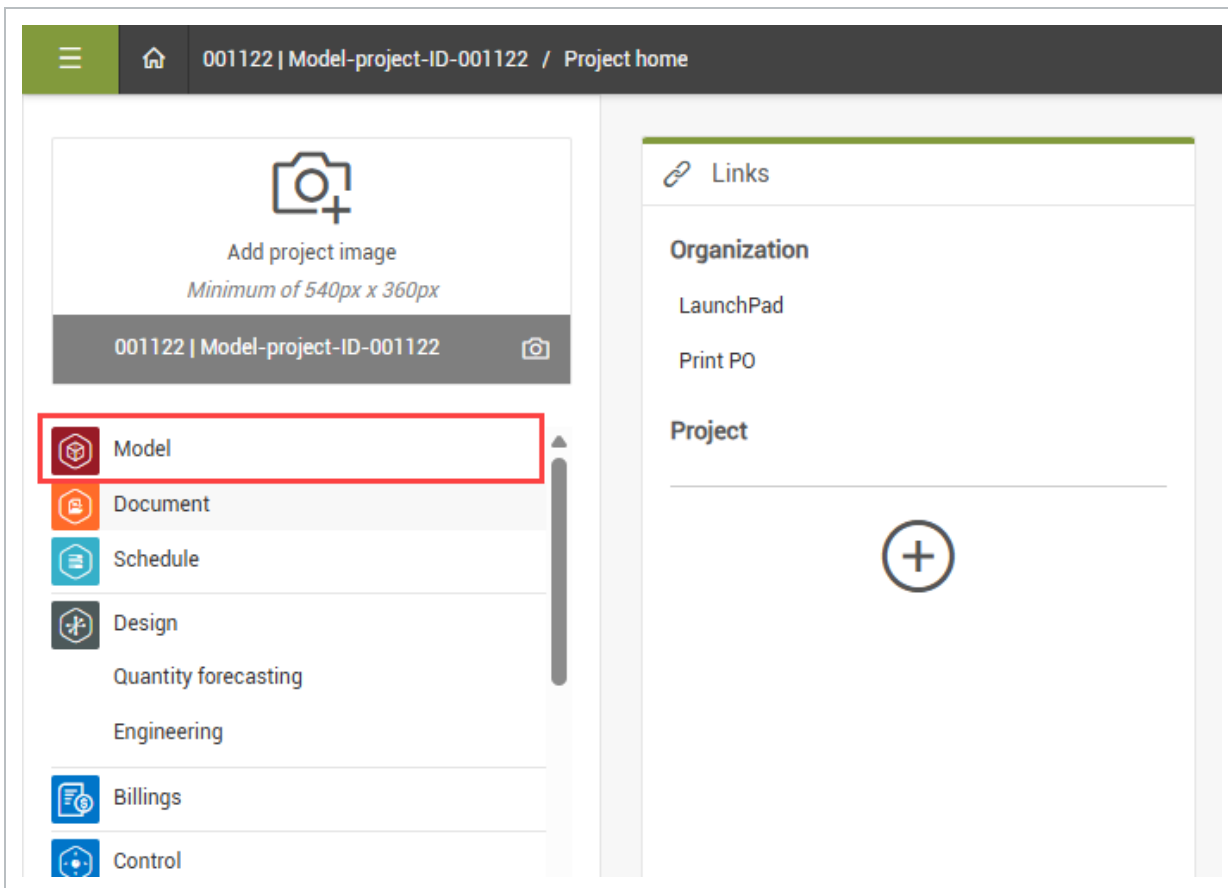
001122 | Model-project-ID-001122 / Project home

Add project image

Minimum of 540px x 360px

001122 | Model-project-ID-001122

Model

Document

Schedule

Design

Quantity forecasting

Engineering

Billings

Control

Links

Organization

LaunchPad

Print PO

Project